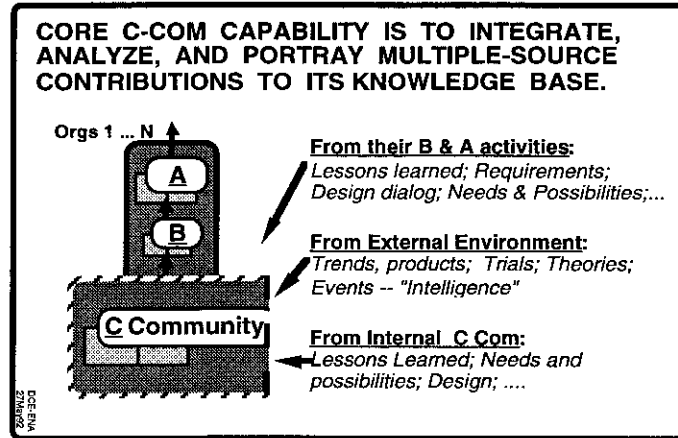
CORE C-COM CAPABILITY IS TO INTEGRATE, ANALYZE, AND PORTRAY MULTIPLE-SOURCE CONTRIBUTIONS TO ITS KNOWLEDGE BASE.

Orgs 1 ... N

A

B

C Community

From their B & A activities:
Lessons learned; Requirements; Design dialog; Needs & Possibilities;...

From External Environment:
Trends, products; Trials; Theories; Events -- "Intelligence"

From Internal C Com:
Lessons Learned; Needs and possibilities; Design; ....

DCE-ENA 27Mar92